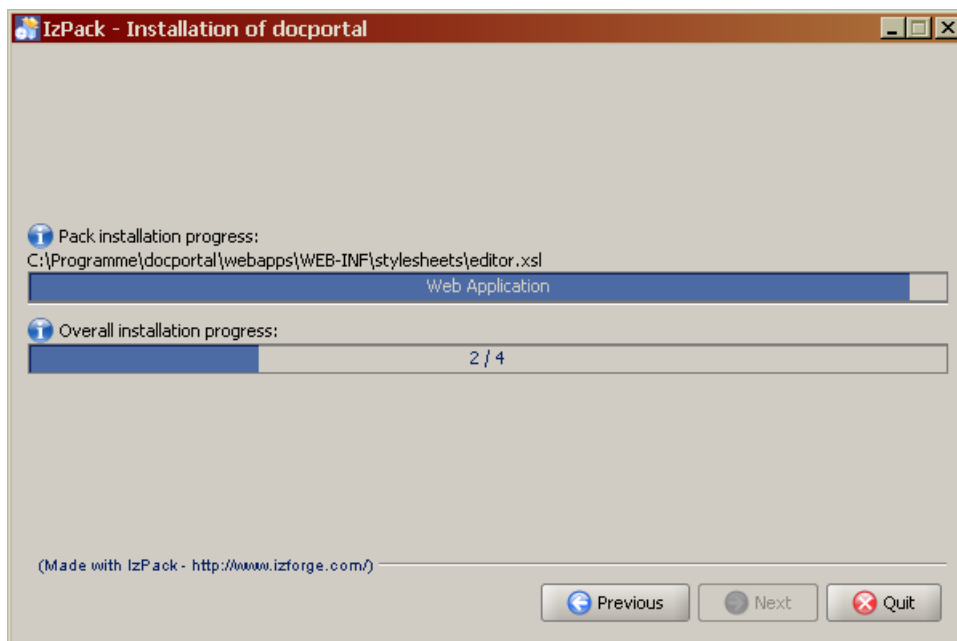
IzPack - Installation of docportal

Pack installation progress:
C:\Programme\docportal\webapps\WEB-INF\stylesheets\editor.xsl

Web Application

Overall installation progress:

2 / 4

(Made with IzPack - http://www.izforge.com/)

Previous
Next
Quit